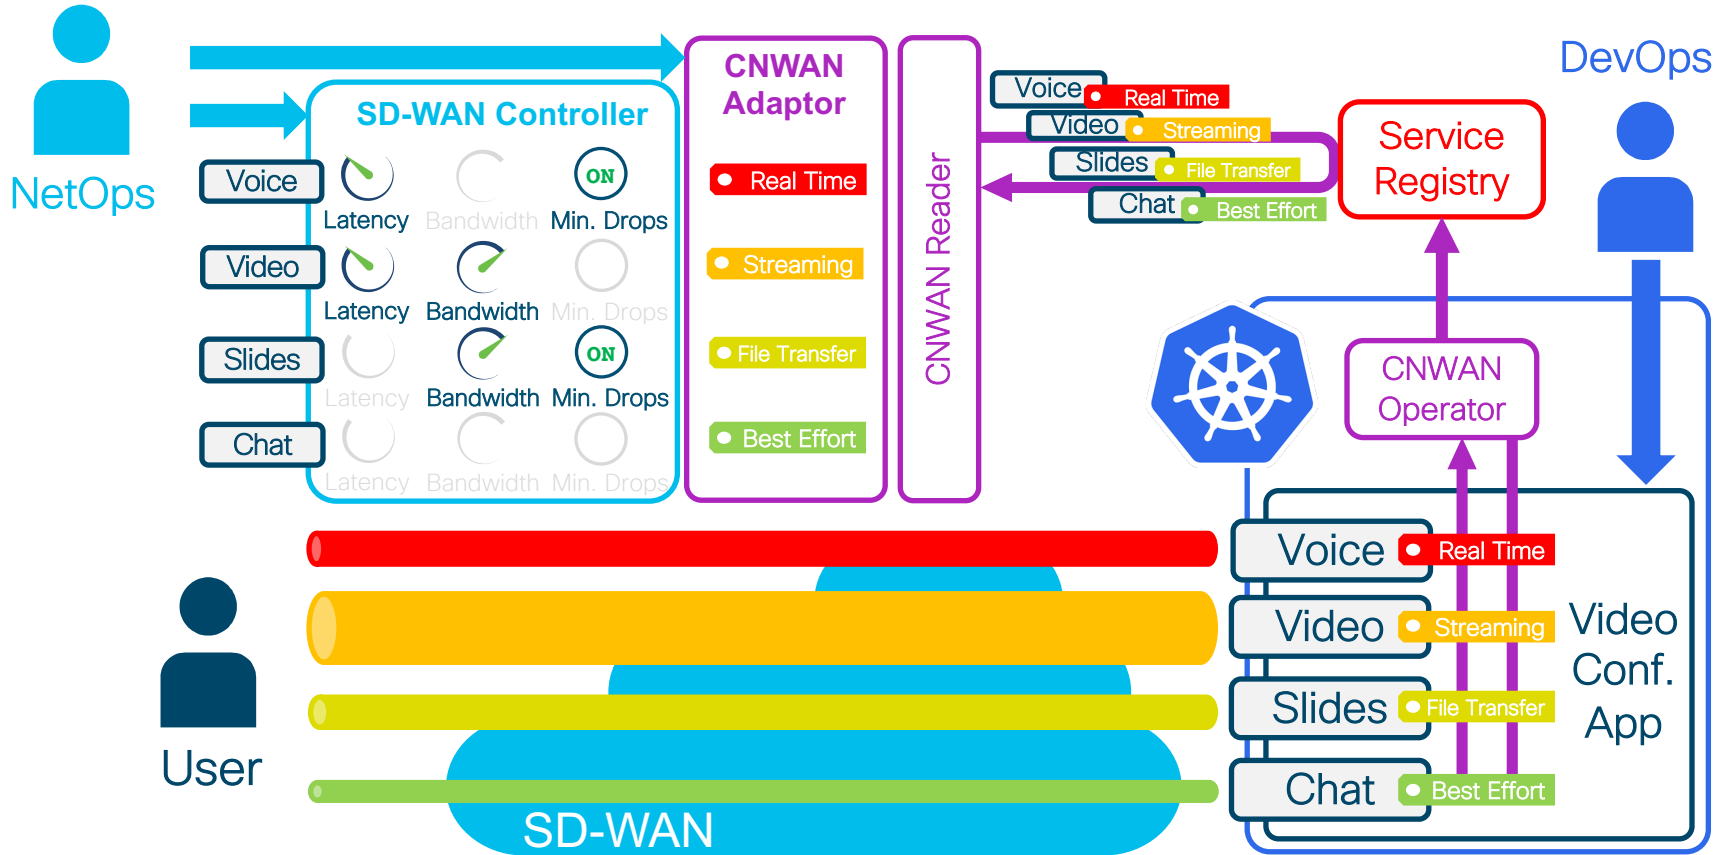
NetOps

SD-WAN Controller

Voice
Latency Bandwidth ON Min. Drops

Video
Latency Bandwidth Min. Drops

Slides
Latency Bandwidth ON Min. Drops

Chat
Latency Bandwidth Min. Drops

CNWAN Adaptor

Real Time

Streaming

File Transfer

Best Effort

CNWAN Reader

Voice Real Time
Video Streaming
Slides File Transfer
Chat Best Effort

Service Registry

DevOps

CNWAN Operator

Voice Real Time
Video Streaming
Slides File Transfer
Chat Best Effort

Video Conf. App

User

SD-WAN